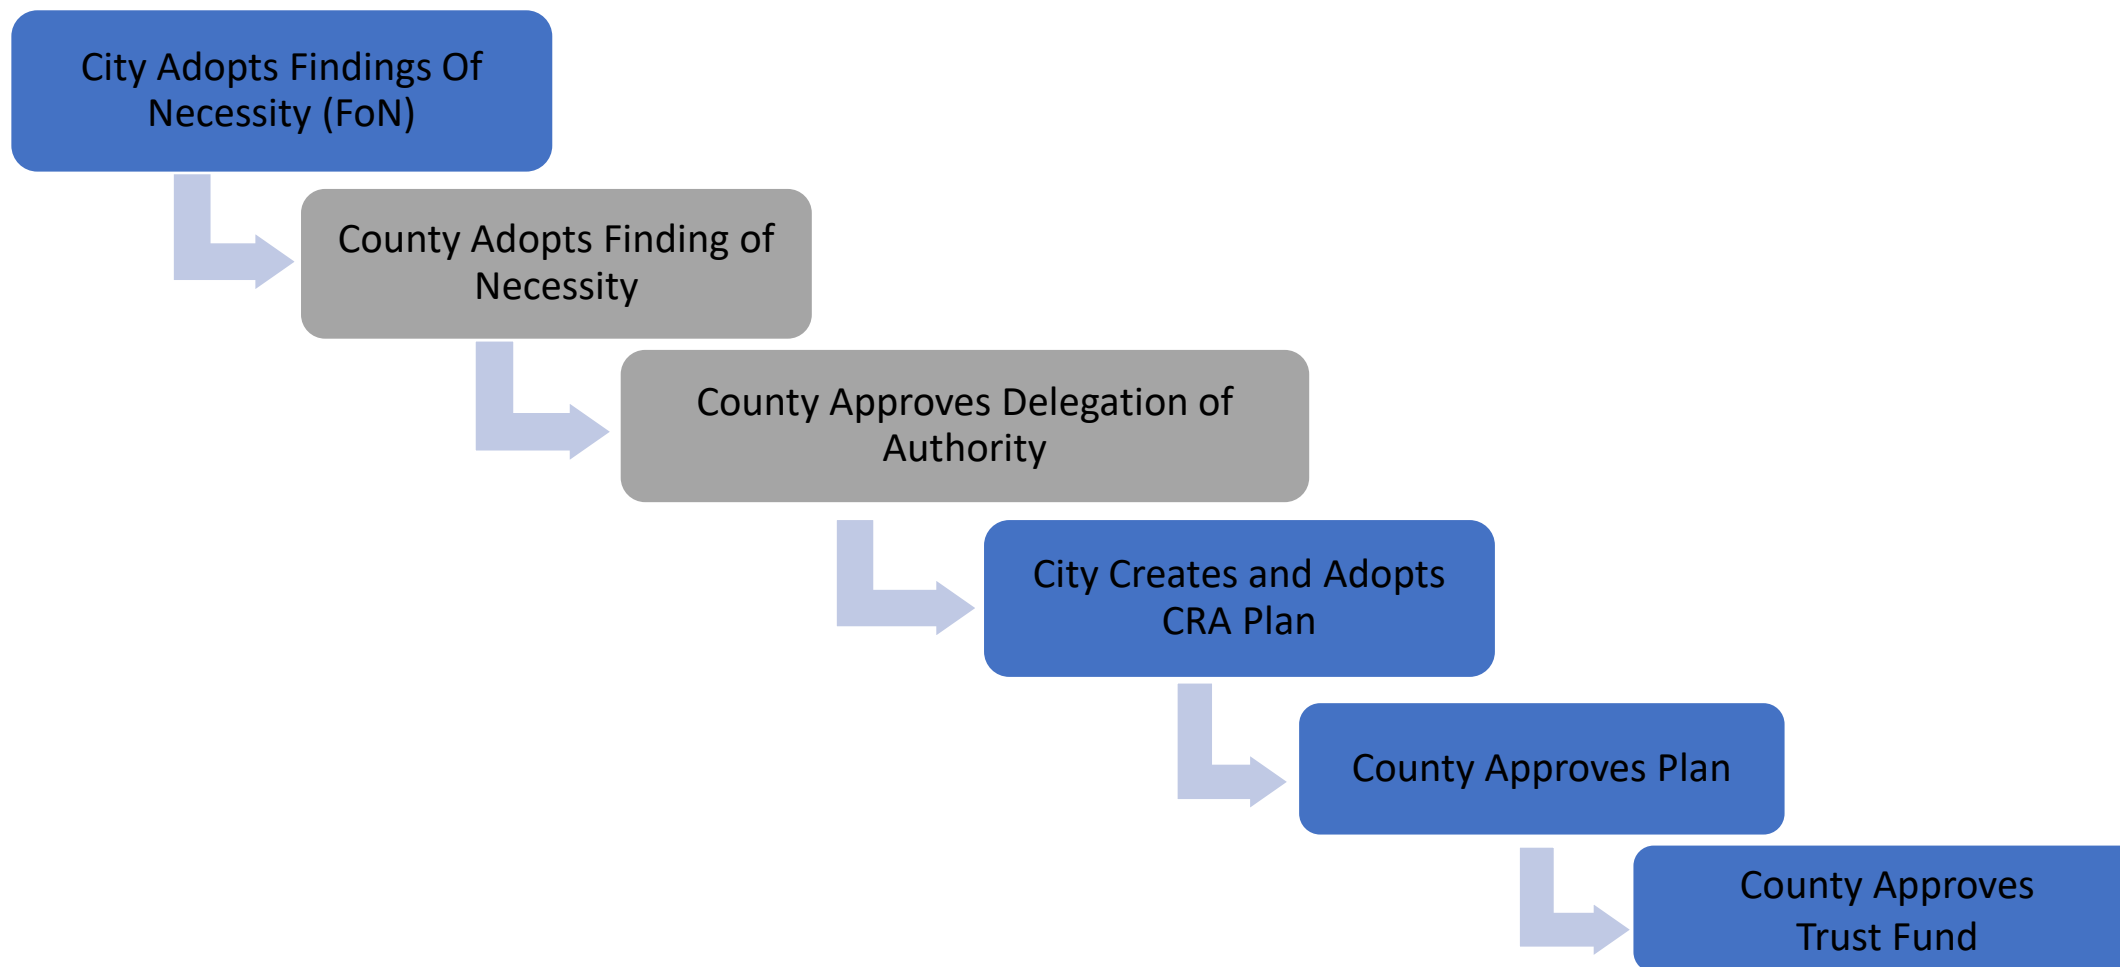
City Adopts Findings Of Necessity (FoN)

County Adopts Finding of Necessity

County Approves Delegation of Authority

City Creates and Adopts CRA Plan

County Approves Plan

County Approves Trust Fund